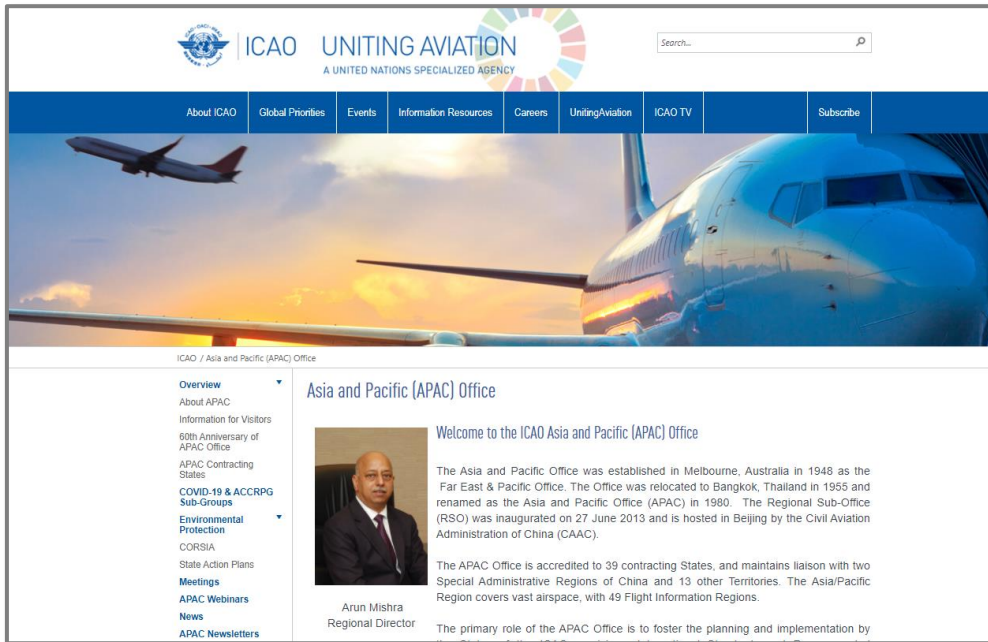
ICAO UNITING AVIATION
A UNITED NATIONS SPECIALIZED AGENCY

Search...

About ICAO | Global Priorities | Events | Information Resources | Careers | UnitingAviation | ICAO TV | Subscribe

ICAO / Asia and Pacific (APAC) Office

Overview
About APAC
Information for Visitors
60th Anniversary of APAC Office
APAC Contracting States
COVID-19 & ACCRPG Sub-Groups
Environmental Protection
CORSIA
State Action Plans
Meetings
APAC Webinars
News
APAC Newsletters

Asia and Pacific (APAC) Office

Welcome to the ICAO Asia and Pacific (APAC) Office

Arun Mishra
Regional Director

The Asia and Pacific Office was established in Melbourne, Australia in 1948 as the Far East & Pacific Office. The Office was relocated to Bangkok, Thailand in 1955 and renamed as the Asia and Pacific Office (APAC) in 1980. The Regional Sub-Office (RSO) was inaugurated on 27 June 2013 and is hosted in Beijing by the Civil Aviation Administration of China (CAAC).

The APAC Office is accredited to 39 contracting States, and maintains liaison with two Special Administrative Regions of China and 13 other Territories. The Asia/Pacific Region covers vast airspace, with 49 Flight Information Regions.

The primary role of the APAC Office is to foster the planning and implementation by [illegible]